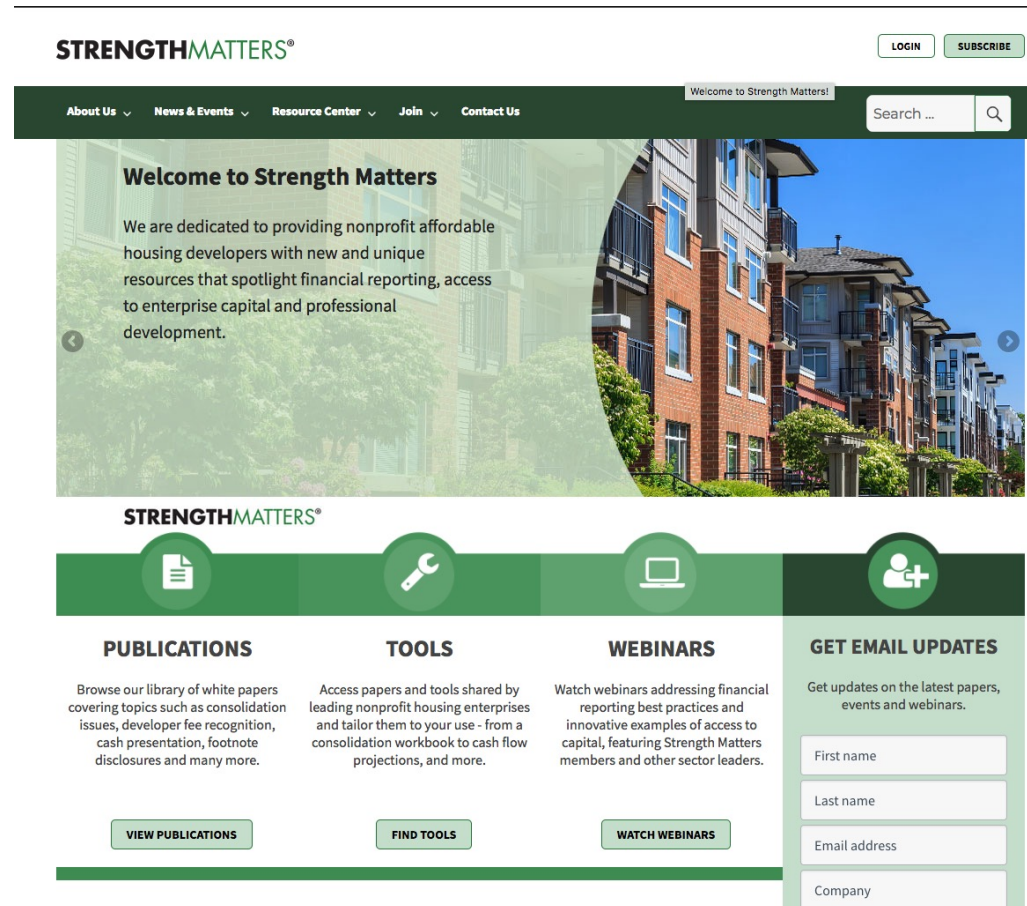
STRENGTHMATTERS®

LOGIN SUBSCRIBE

About Us News & Events Resource Center Join Contact Us

Welcome to Strength Matters!

Search ...

Welcome to Strength Matters

We are dedicated to providing nonprofit affordable housing developers with new and unique resources that spotlight financial reporting, access to enterprise capital and professional development.

STRENGTHMATTERS®

PUBLICATIONS

Browse our library of white papers covering topics such as consolidation issues, developer fee recognition, cash presentation, footnote disclosures and many more.

VIEW PUBLICATIONS

TOOLS

Access papers and tools shared by leading nonprofit housing enterprises and tailor them to your use - from a consolidation workbook to cash flow projections, and more.

FIND TOOLS

WEBINARS

Watch webinars addressing financial reporting best practices and innovative examples of access to capital, featuring Strength Matters members and other sector leaders.

WATCH WEBINARS

GET EMAIL UPDATES

Get updates on the latest papers, events and webinars.

First name

Last name

Email address

Company